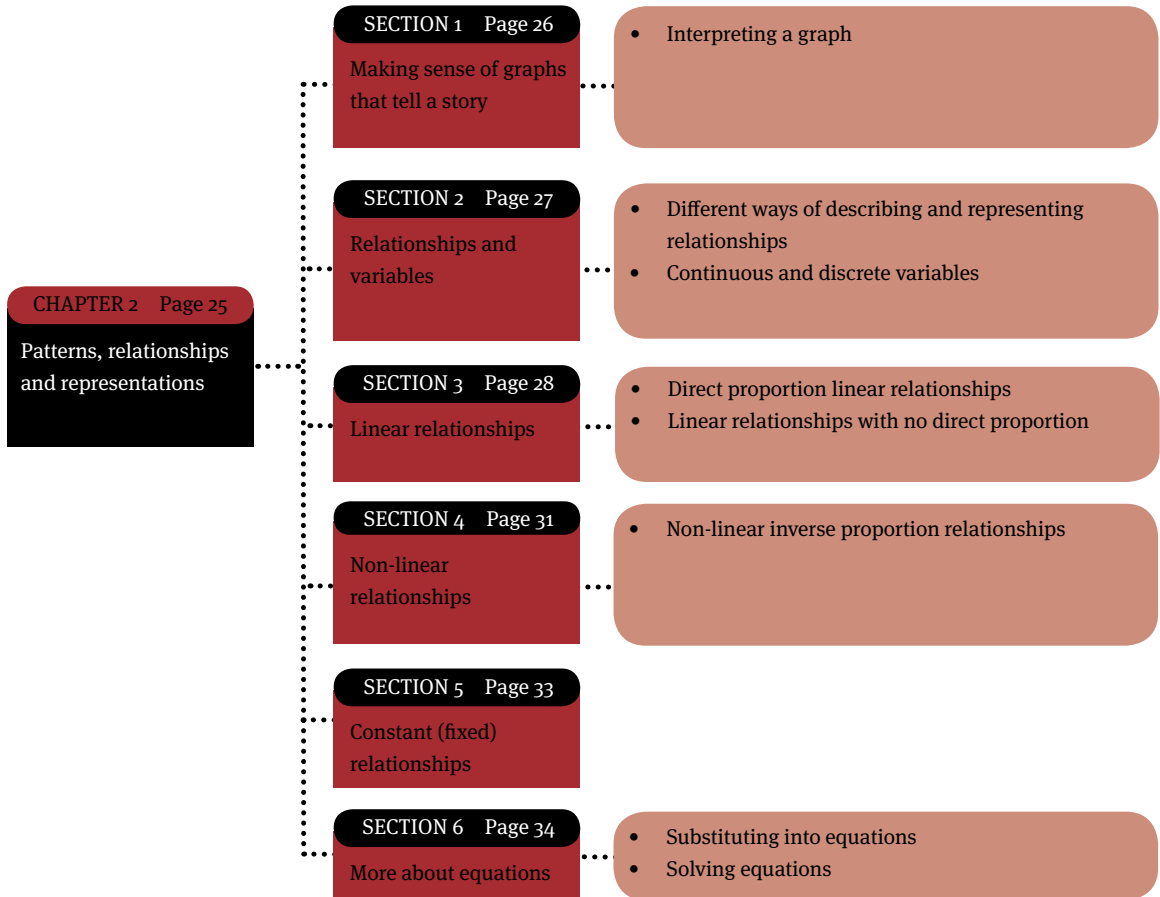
CHAPTER 2 Page 25

Patterns, relationships and representations

SECTION 1 Page 26

Making sense of graphs that tell a story

- Interpreting a graph

SECTION 2 Page 27

Relationships and variables

- Different ways of describing and representing relationships
- Continuous and discrete variables

SECTION 3 Page 28

Linear relationships

- Direct proportion linear relationships
- Linear relationships with no direct proportion

SECTION 4 Page 31

Non-linear relationships

- Non-linear inverse proportion relationships

SECTION 5 Page 33

Constant (fixed) relationships

SECTION 6 Page 34

More about equations

- Substituting into equations
- Solving equations